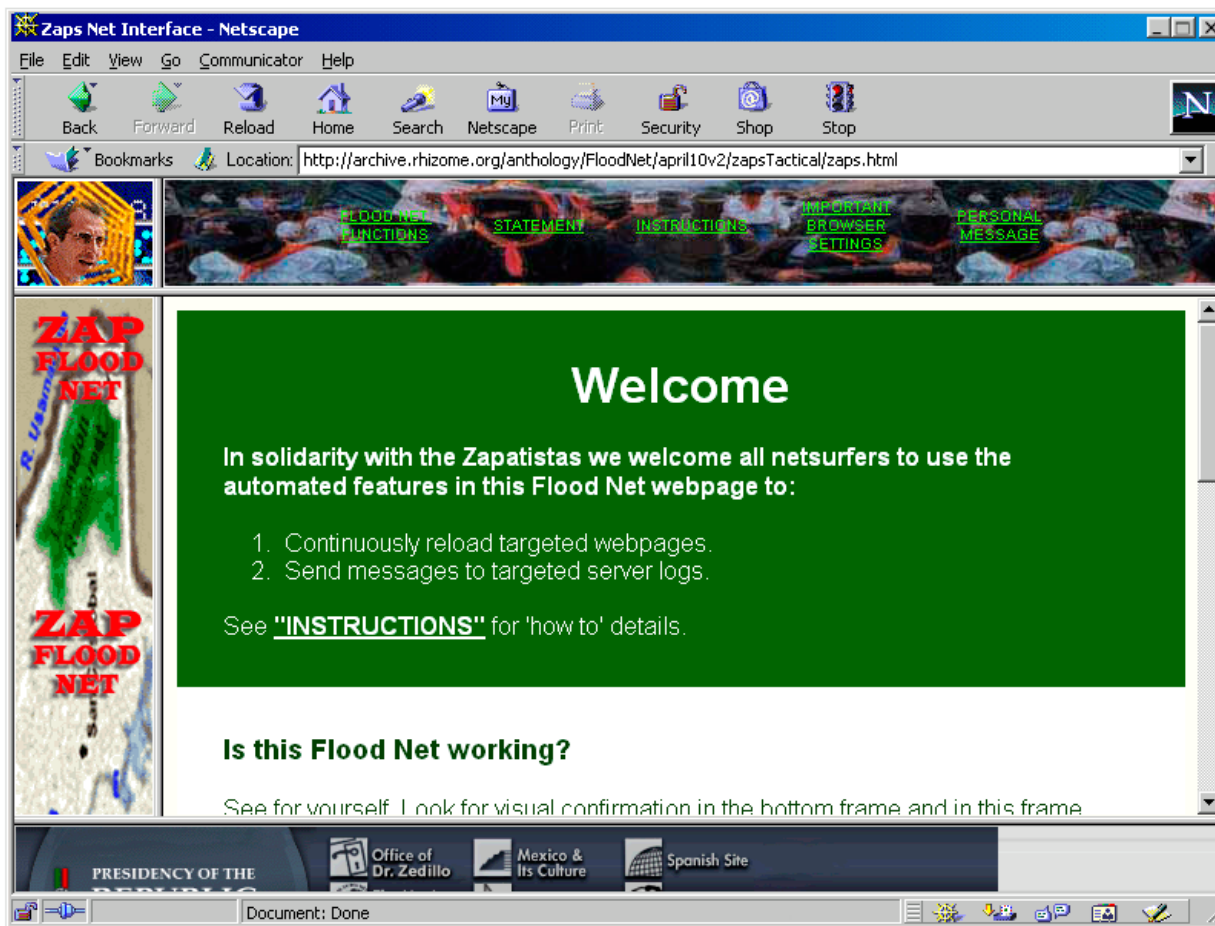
Zaps Net Interface - Netscape

File Edit View Go Communicator Help

Back Forward Reload Home Search Netscape Print Security Shop Stop

Bookmarks Location: http://archive.rhizome.org/anthology/FloodNet/april10v2/zapsTactical/zaps.html

FLOOD NET FUNCTIONS
STATEMENT
INSTRUCTIONS
IMPORTANT BROWSER SETTINGS
PERSONAL MESSAGE

ZAP FLOOD NET

R. Usumacinta

ZAP FLOOD NET

Welcome

In solidarity with the Zapatistas we welcome all netsurfers to use the automated features in this Flood Net webpage to:

1. Continuously reload targeted webpages.
2. Send messages to targeted server logs.

See "INSTRUCTIONS" for 'how to' details.

Is this Flood Net working?

See for yourself. Look for visual confirmation in the bottom frame and in this frame

PRESIDENCY OF THE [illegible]

Office of Dr. Zedillo

Mexico & Its Culture

Spanish Site

Document: Done